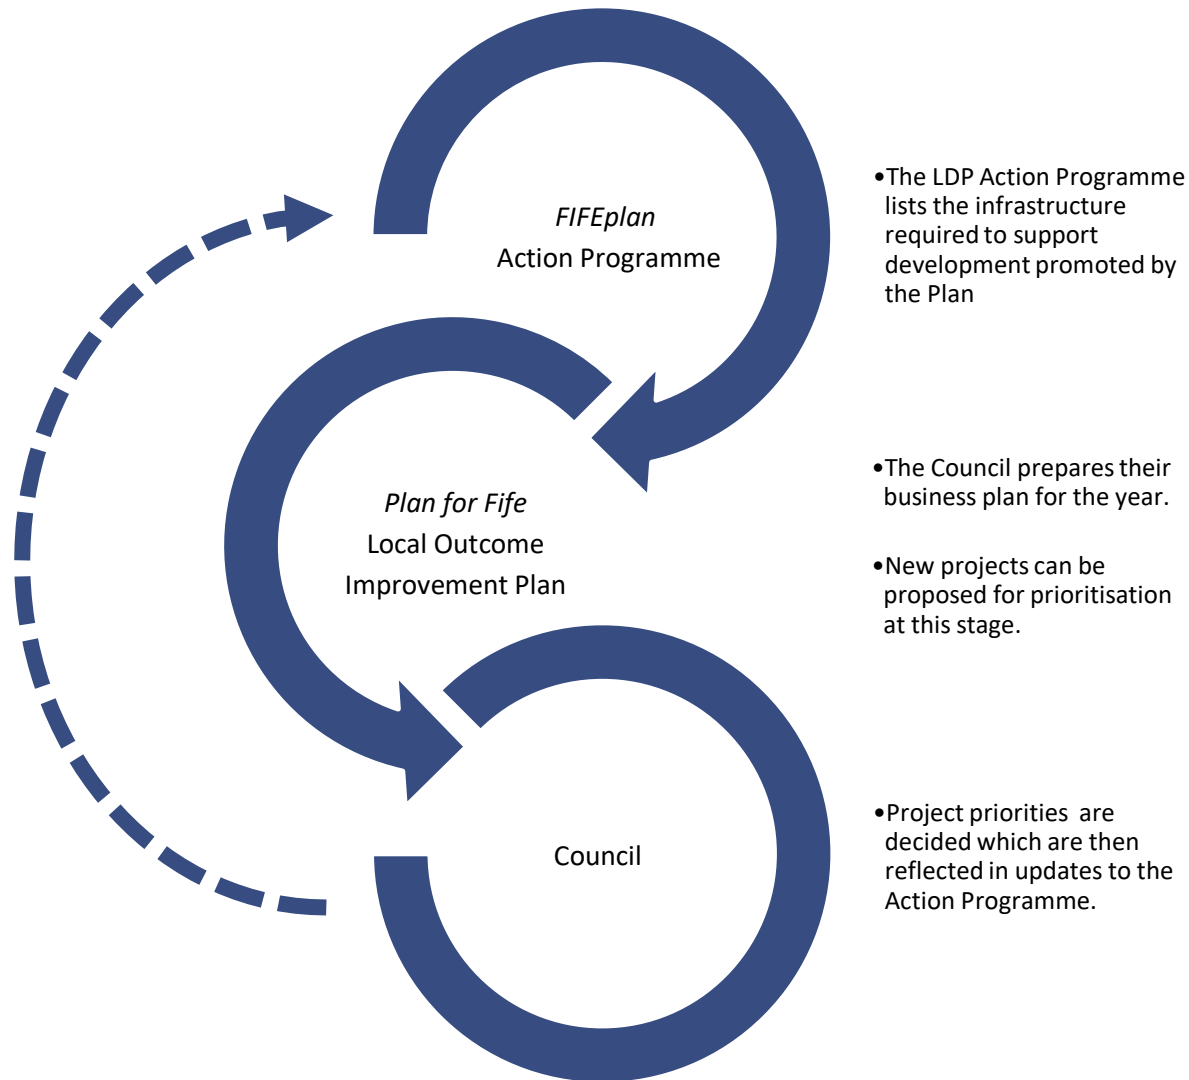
*FIFEplan*
Action Programme

•The LDP Action Programme lists the infrastructure required to support development promoted by the Plan

*Plan for Fife*
Local Outcome
Improvement Plan

•The Council prepares their business plan for the year.

•New projects can be proposed for prioritisation at this stage.

Council

•Project priorities are decided which are then reflected in updates to the Action Programme.